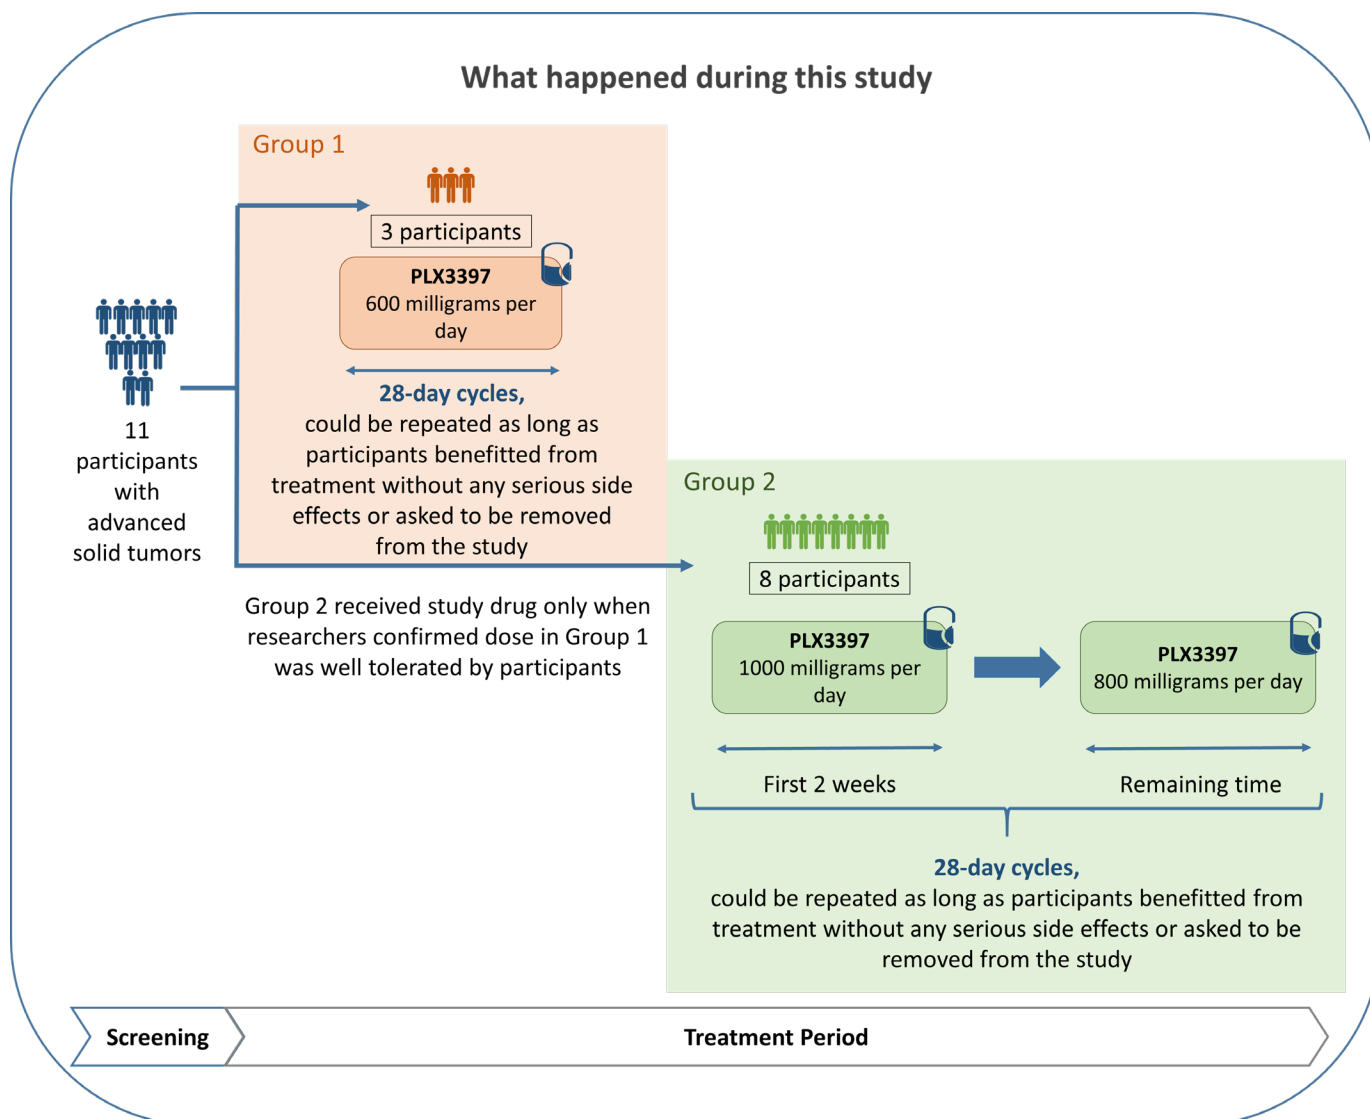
What happened during this study

11 participants with advanced solid tumors

Group 1

3 participants

PLX3397
600 milligrams per day

28-day cycles,
could be repeated as long as participants benefitted from treatment without any serious side effects or asked to be removed from the study

Group 2 received study drug only when researchers confirmed dose in Group 1 was well tolerated by participants

Group 2

8 participants

PLX3397
1000 milligrams per day

PLX3397
800 milligrams per day

First 2 weeks

Remaining time

28-day cycles,
could be repeated as long as participants benefitted from treatment without any serious side effects or asked to be removed from the study

Screening

Treatment Period